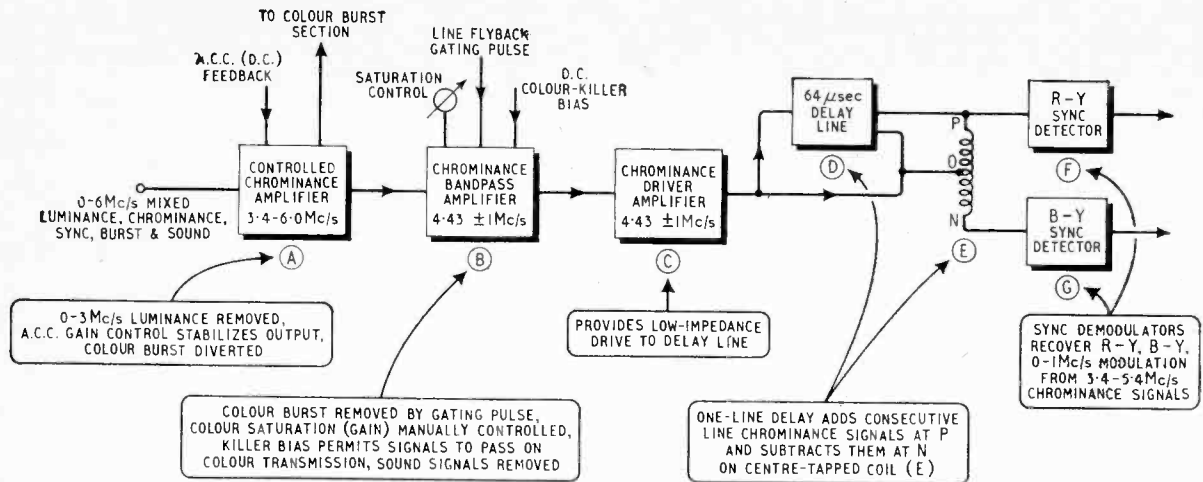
TO COLOUR BURST SECTION

A.C.C. (D.C.) FEEDBACK

LINE FLYBACK GATING PULSE

SATURATION CONTROL

D.C. COLOUR-KILLER BIAS

64 $\mu$sec DELAY LINE

R-Y SYNC DETECTOR

B-Y SYNC DETECTOR

0-6Mc/s MIXED LUMINANCE, CHROMINANCE, SYNC, BURST & SOUND

CONTROLLED CHROMINANCE AMPLIFIER 3·4-6·0Mc/s

CHROMINANCE BANDPASS AMPLIFIER 4·43 ±1Mc/s

CHROMINANCE DRIVER AMPLIFIER 4·43 ±1Mc/s

P
O
N

A B C D E F G

0-3Mc/s LUMINANCE REMOVED, A.C.C. GAIN CONTROL STABILIZES OUTPUT, COLOUR BURST DIVERTED

PROVIDES LOW-IMPEDANCE DRIVE TO DELAY LINE

SYNC DEMODULATORS RECOVER R-Y, B-Y, 0-1Mc/s MODULATION FROM 3·4-5·4Mc/s CHROMINANCE SIGNALS

COLOUR BURST REMOVED BY GATING PULSE, COLOUR SATURATION (GAIN) MANUALLY CONTROLLED, KILLER BIAS PERMITS SIGNALS TO PASS ON COLOUR TRANSMISSION, SOUND SIGNALS REMOVED

ONE-LINE DELAY ADDS CONSECUTIVE LINE CHROMINANCE SIGNALS AT P AND SUBTRACTS THEM AT N ON CENTRE-TAPPED COIL (E)